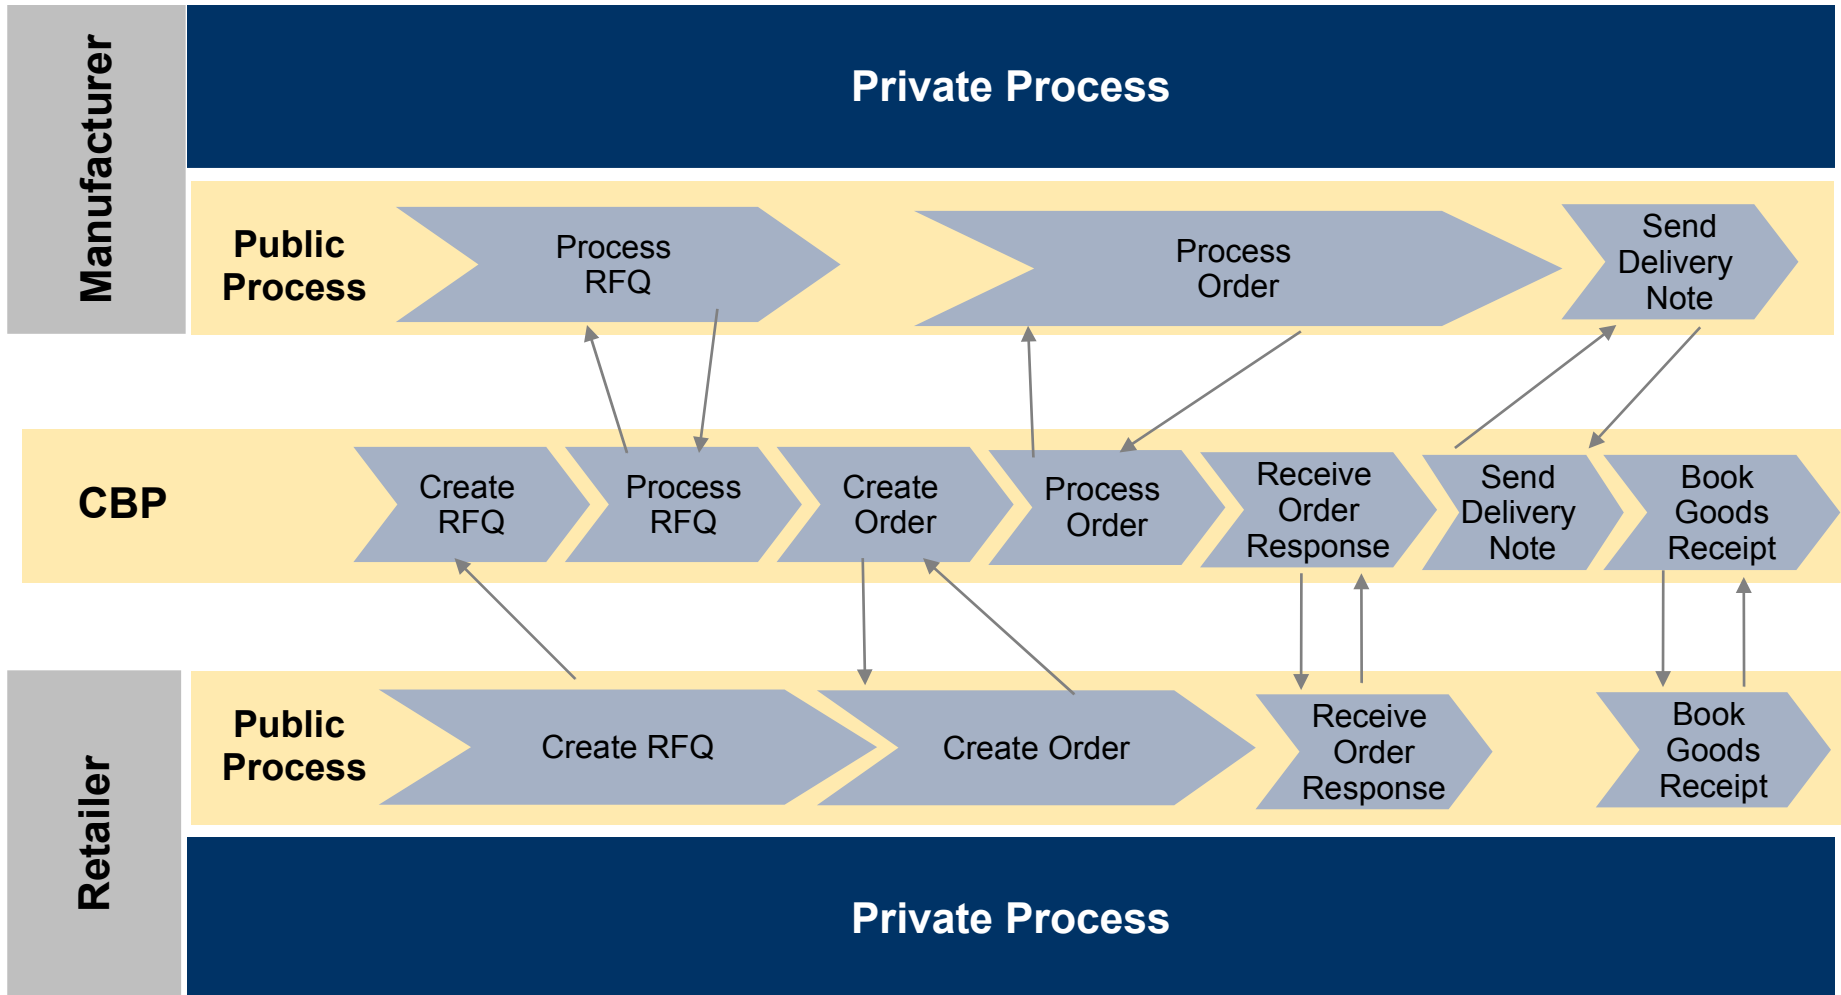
Manufacturer

Private Process

Public Process

Process RFQ

Process Order

Send Delivery Note

CBP

Create RFQ

Process RFQ

Create Order

Process Order

Receive Order Response

Send Delivery Note

Book Goods Receipt

Retailer

Public Process

Create RFQ

Create Order

Receive Order Response

Book Goods Receipt

Private Process